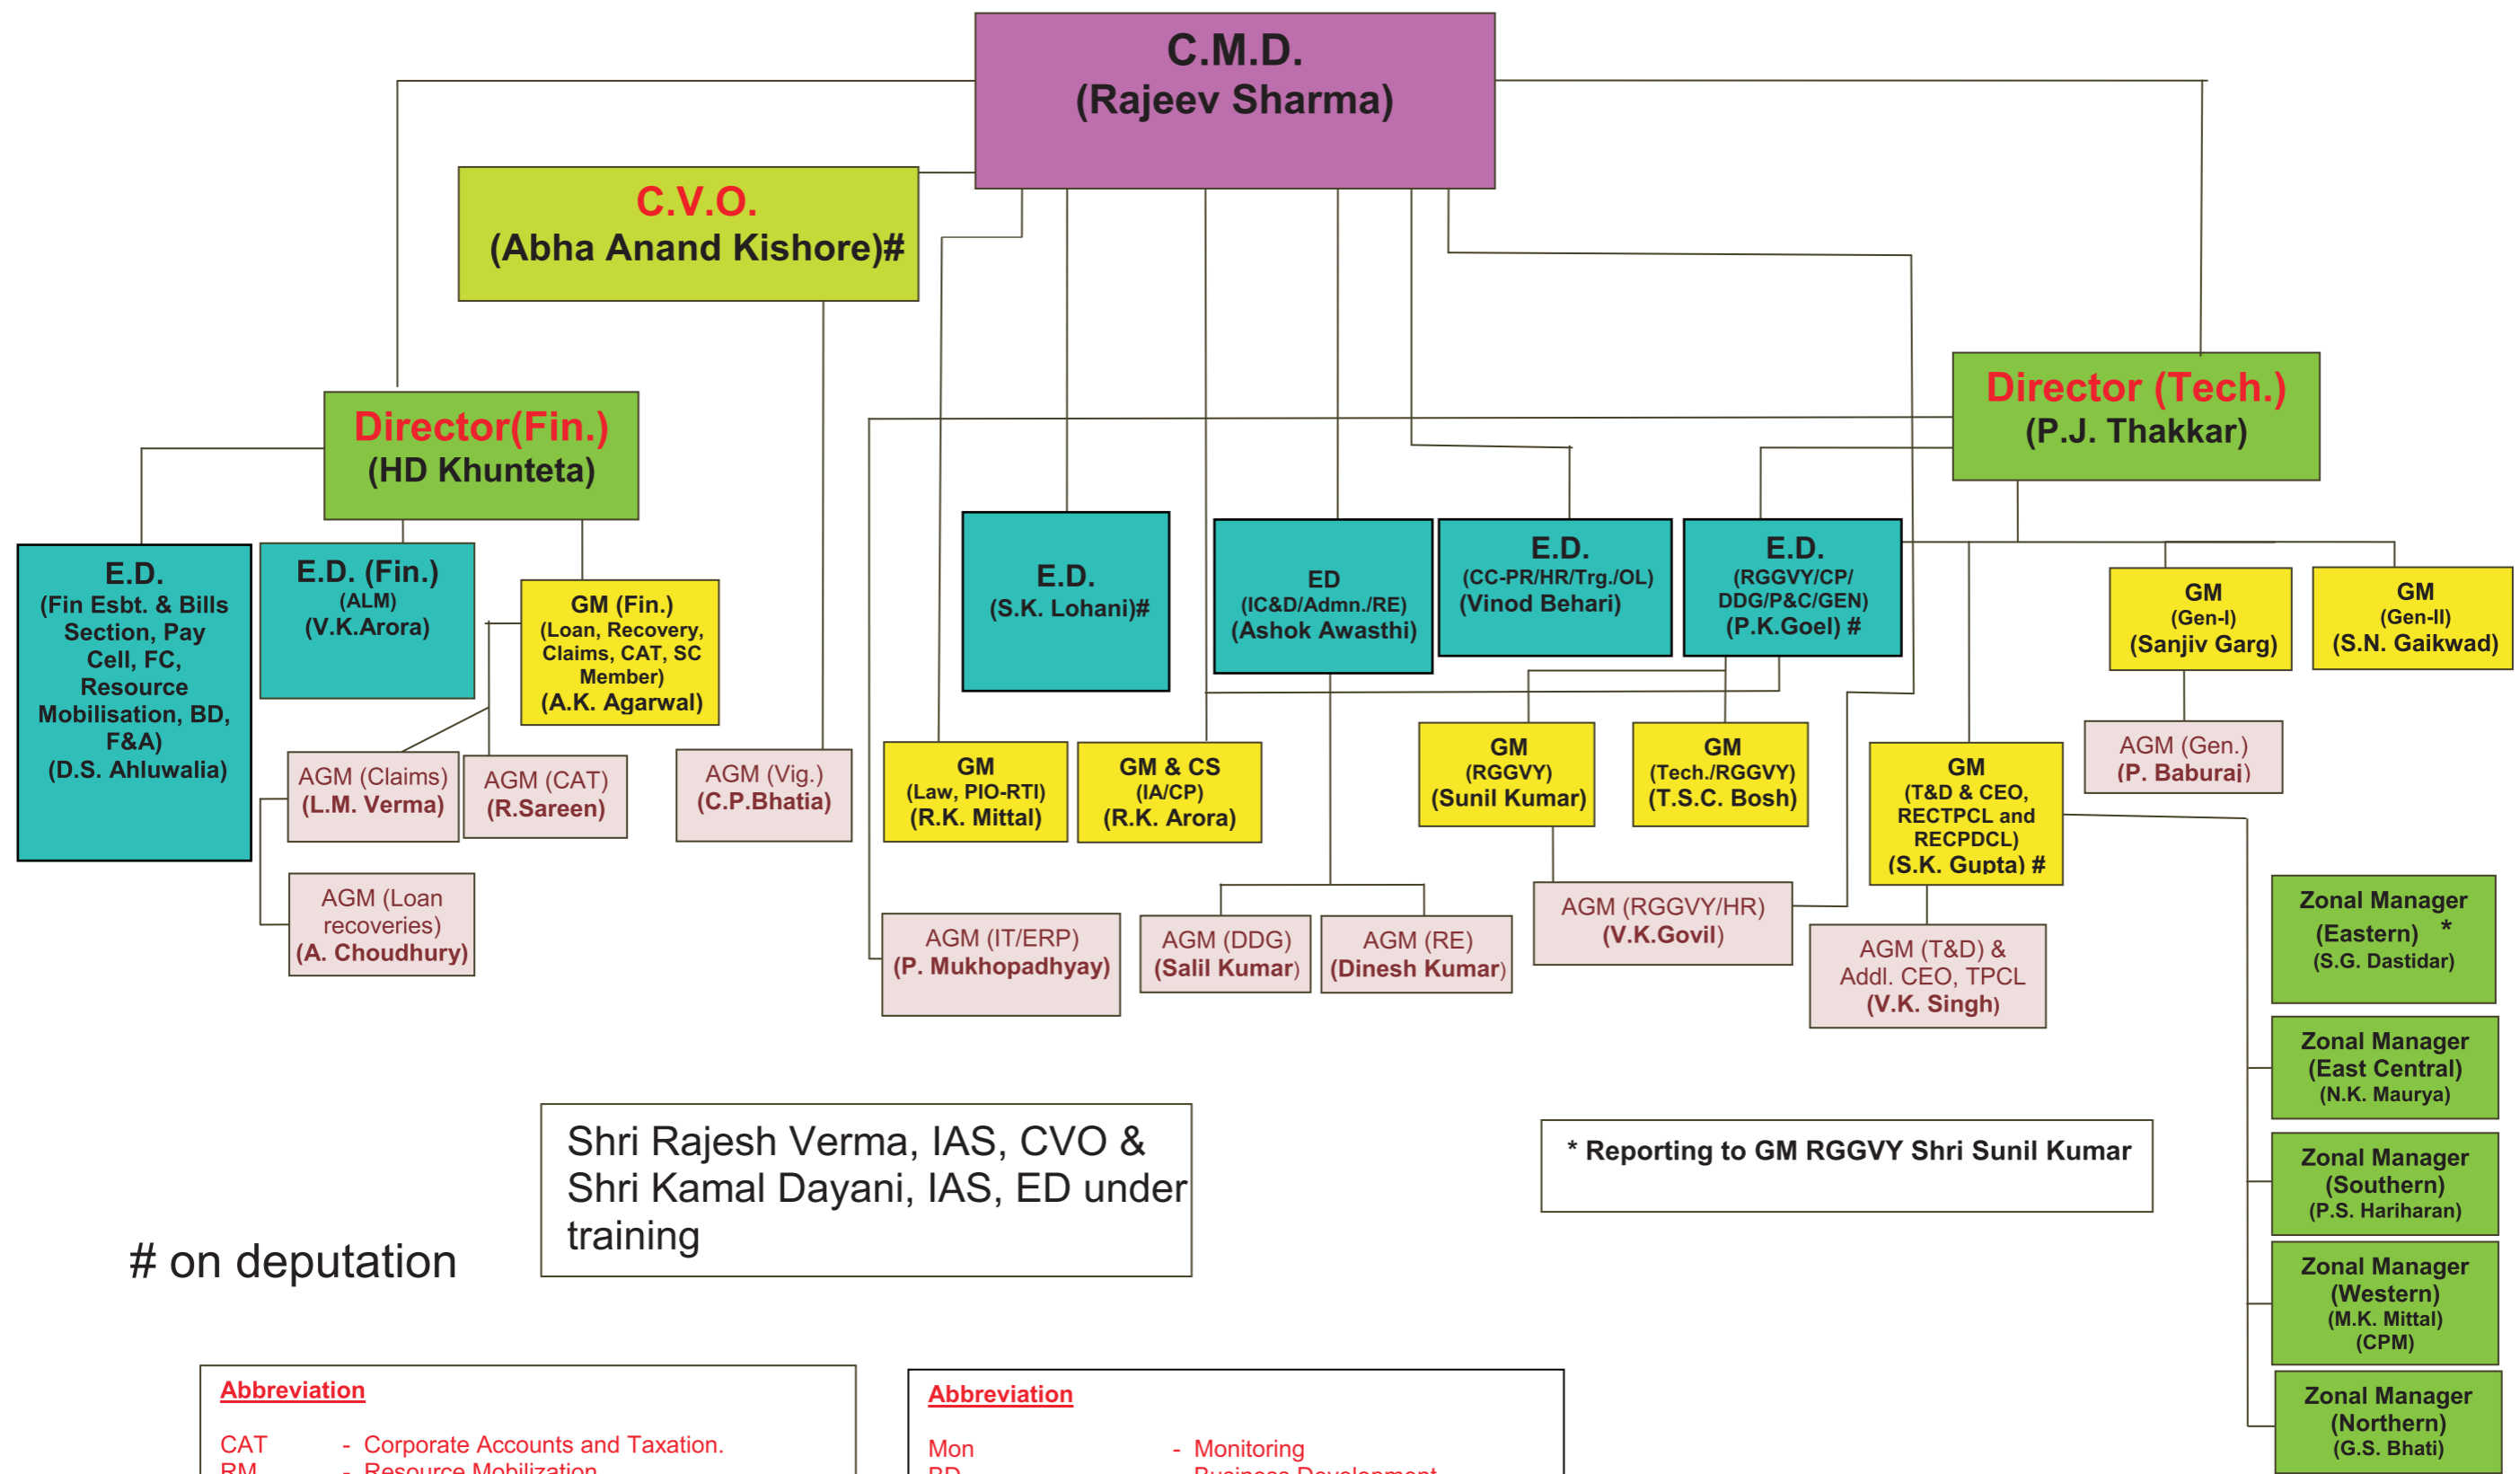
C.M.D.
(Rajeev Sharma)

C.V.O.
(Abha Anand Kishore)#

Director(Fin.)
(HD Khunteta)

Director (Tech.)
(P.J. Thakkar)

E.D.
(Fin Esbt. & Bills Section, Pay Cell, FC, Resource Mobilisation, BD, F&A)
(D.S. Ahluwalia)

E.D. (Fin.)
(ALM)
(V.K.Arora)

GM (Fin.)
(Loan, Recovery, Claims, CAT, SC Member)
(A.K. Agarwal)

E.D.
(S.K. Lohani)#

ED
(IC&D/Admn./RE)
(Ashok Awasthi)

E.D.
(CC-PR/HR/Trg./OL)
(Vinod Behari)

E.D.
(RGGVY/CP/ DDG/P&C/GEN)
(P.K.Goel) #

GM
(Gen-I)
(Sanjiv Garg)

GM
(Gen-II)
(S.N. Gaikwad)

AGM (Gen.)
(P. Baburaj)

AGM (Claims)
(L.M. Verma)

AGM (CAT)
(R.Sareen)

AGM (Vig.)
(C.P.Bhatia)

GM
(Law, PIO-RTI)
(R.K. Mittal)

GM & CS
(IA/CP)
(R.K. Arora)

GM
(RGGVY)
(Sunil Kumar)

GM
(Tech./RGGVY)
(T.S.C. Bosh)

GM
(T&D & CEO, RECTPCL and RECPDCL)
(S.K. Gupta) #

AGM (Loan recoveries)
(A. Choudhury)

AGM (IT/ERP)
(P. Mukhopadhyay)

AGM (DDG)
(Salil Kumar)

AGM (RE)
(Dinesh Kumar)

AGM (RGGVY/HR)
(V.K.Govil)

AGM (T&D) & Addl. CEO, TPCL
(V.K. Singh)

Zonal Manager
(Eastern) *
(S.G. Dastidar)

Zonal Manager
(East Central)
(N.K. Maurya)

Zonal Manager
(Southern)
(P.S. Hariharan)

Zonal Manager
(Western)
(M.K. Mittal)
(CPM)

Zonal Manager
(Northern)
(G.S. Bhati)

Shri Rajesh Verma, IAS, CVO & Shri Kamal Dayani, IAS, ED under training

* Reporting to GM RGGVY Shri Sunil Kumar

# on deputation

Abbreviation

CAT - Corporate Accounts and Taxation.
RM - Resource Mobilization

Abbreviation

Mon - Monitoring
BD - Business Development